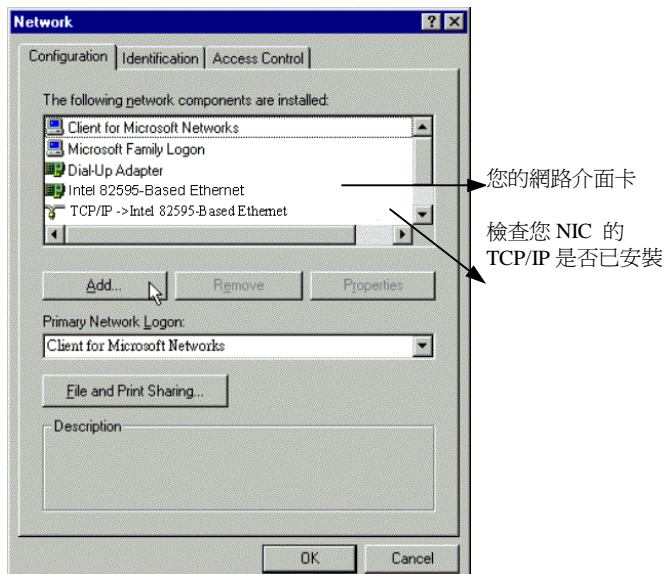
Network

Configuration | Identification | Access Control

The following network components are installed:

Client for Microsoft Networks
Microsoft Family Logon
Dial-Up Adapter
Intel 82595-Based Ethernet
TCP/IP ->Intel 82595-Based Ethernet

您的網路介面卡

檢查您 NIC 的 TCP/IP 是否已安裝

Add... | Remove | Properties

Primary Network Logon:

Client for Microsoft Networks

File and Print Sharing...

Description

OK | Cancel